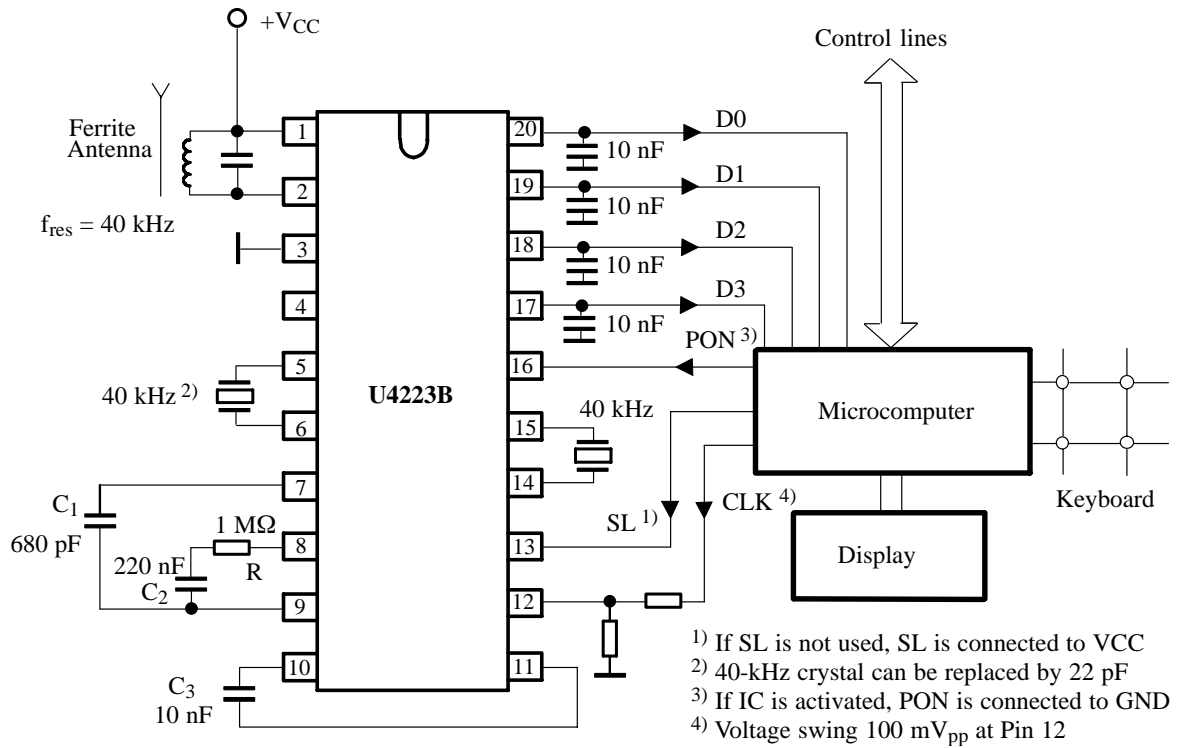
$+V_{CC}$

Control lines

Ferrite Antenna

$f_{res} = 40$ kHz

1
2
3
4
5
6
7
8
9
10

20
19
18
17
16
15
14
13
12
11

U4223B

10 nF
10 nF
10 nF
10 nF

D0
D1
D2
D3

PON $^{3)}$

Microcomputer

Keyboard

Display

40 kHz $^{2)}$

40 kHz

$C_1$
680 pF

1 MΩ
R

220 nF
$C_2$

SL $^{1)}$

CLK $^{4)}$

$C_3$
10 nF

$^{1)}$ If SL is not used, SL is connected to VCC
$^{2)}$ 40-kHz crystal can be replaced by 22 pF
$^{3)}$ If IC is activated, PON is connected to GND
$^{4)}$ Voltage swing 100 $mV_{pp}$ at Pin 12